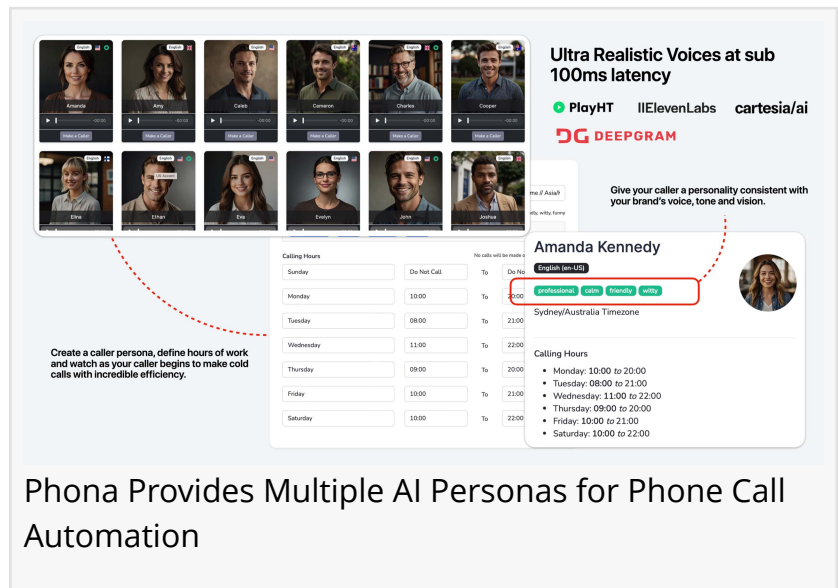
English | English | English | English | English | English

Amanda | Amy | Caleb | Cameron | Charles | Cooper

-00:00 | -00:00 | -00:00 | -00:00 | -00:00 | -00:00

Make a Caller | Make a Caller | Make a Caller | Make a Caller | Make a Caller | Make a Caller

English | English | English | English | English | English

US Accent

Elina | Ethan | Eve | Evelyn | John | Joshua

Ultra Realistic Voices at sub 100ms latency

PlayHT IIElevenLabs cartesia/ai

DEEPGRAM

Give your caller a personality consistent with your brand's voice, tone and vision.

me // Asia/

witty, funny

Calling Hours

No calls will be made

| | | | |
|---|---|---|---|
| Sunday | Do Not Call | To | Do No |
| Monday | 10:00 | To | 20:00 |
| Tuesday | 08:00 | To | 21:00 |
| Wednesday | 11:00 | To | 22:00 |
| Thursday | 09:00 | To | 20:00 |
| Friday | 10:00 | To | 21:00 |
| Saturday | 10:00 | To | 22:00 |

Amanda Kennedy

English (en-US)

professional calm friendly witty

Sydney/Australia Timezone

Calling Hours

- Monday: 10:00 to 20:00
- Tuesday: 08:00 to 21:00
- Wednesday: 11:00 to 22:00
- Thursday: 09:00 to 20:00
- Friday: 10:00 to 21:00
- Saturday: 10:00 to 22:00

Create a caller persona, define hours of work and watch as your caller begins to make cold calls with incredible efficiency.

Phona Provides Multiple AI Personas for Phone Call Automation